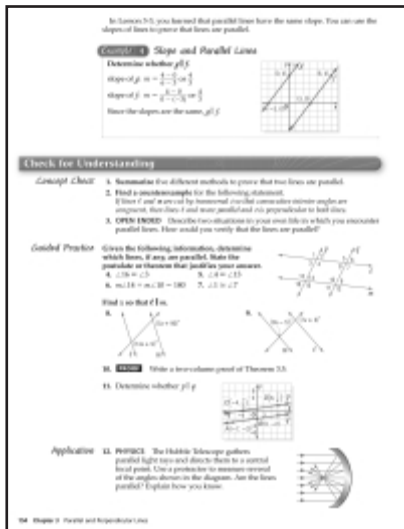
In Lesson 3-3, you learned that parallel lines have the same slope. You can use the slopes of lines to prove that lines are parallel.

Example 4 Slope and Parallel Lines

Determine whether $g \parallel f$.

slope of $g$: $m = \frac{4-0}{1-(-2)}$ or $\frac{4}{3}$

slope of $f$: $m = \frac{6-2}{4-1}$ or $\frac{4}{3}$

Since the slopes are the same, $g \parallel f$.

Check for Understanding

Concept Check

1. Summarize five different methods to prove that two lines are parallel.

2. Find a counterexample for the following statement. If lines ℓ and m are cut by transversal t so that consecutive interior angles are congruent, then lines ℓ and m are parallel and t is perpendicular to both lines.

3. OPEN ENDED Describe two situations in your own life in which you encounter parallel lines. How could you verify that the lines are parallel?

Guided Practice

Given the following information, determine which lines, if any, are parallel. State the postulate or theorem that justifies your answer.

4. $\angle 16 \cong \angle 3$

5. $\angle 4 \cong \angle 15$

6. $m\angle 16 + m\angle 10 = 180$

7. $\angle 1 \cong \angle 7$

Find $x$ so that $\ell \parallel m$.

8.

9.

10. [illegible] Write a two-column proof of Theorem 3.5.

11. Determine whether $p \parallel q$.

Application

12. PHYSICS The Hubble Telescope applies parallel light rays and directs them to a central focal point. Use a protractor to measure several of the angles shown in the diagram. Are the lines parallel? Explain how you know.

154 Chapter 3 Parallel and Perpendicular Lines